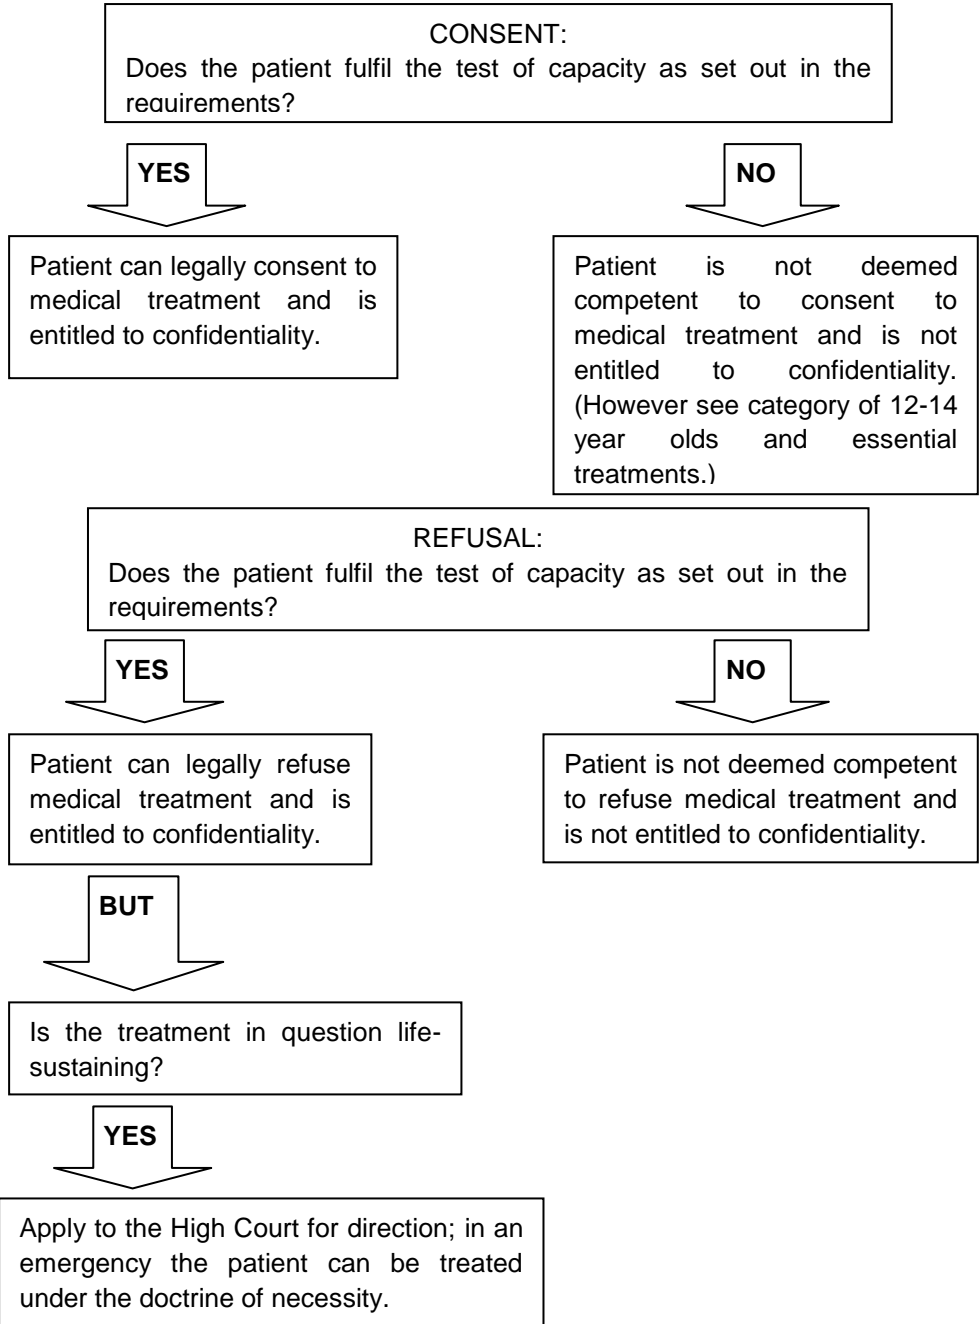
CONSENT:
Does the patient fulfil the test of capacity as set out in the requirements?

YES

NO

Patient can legally consent to medical treatment and is entitled to confidentiality.

Patient is not deemed competent to consent to medical treatment and is not entitled to confidentiality. (However see category of 12-14 year olds and essential treatments.)

REFUSAL:
Does the patient fulfil the test of capacity as set out in the requirements?

YES

NO

Patient can legally refuse medical treatment and is entitled to confidentiality.

Patient is not deemed competent to refuse medical treatment and is not entitled to confidentiality.

BUT

Is the treatment in question life-sustaining?

YES

Apply to the High Court for direction; in an emergency the patient can be treated under the doctrine of necessity.